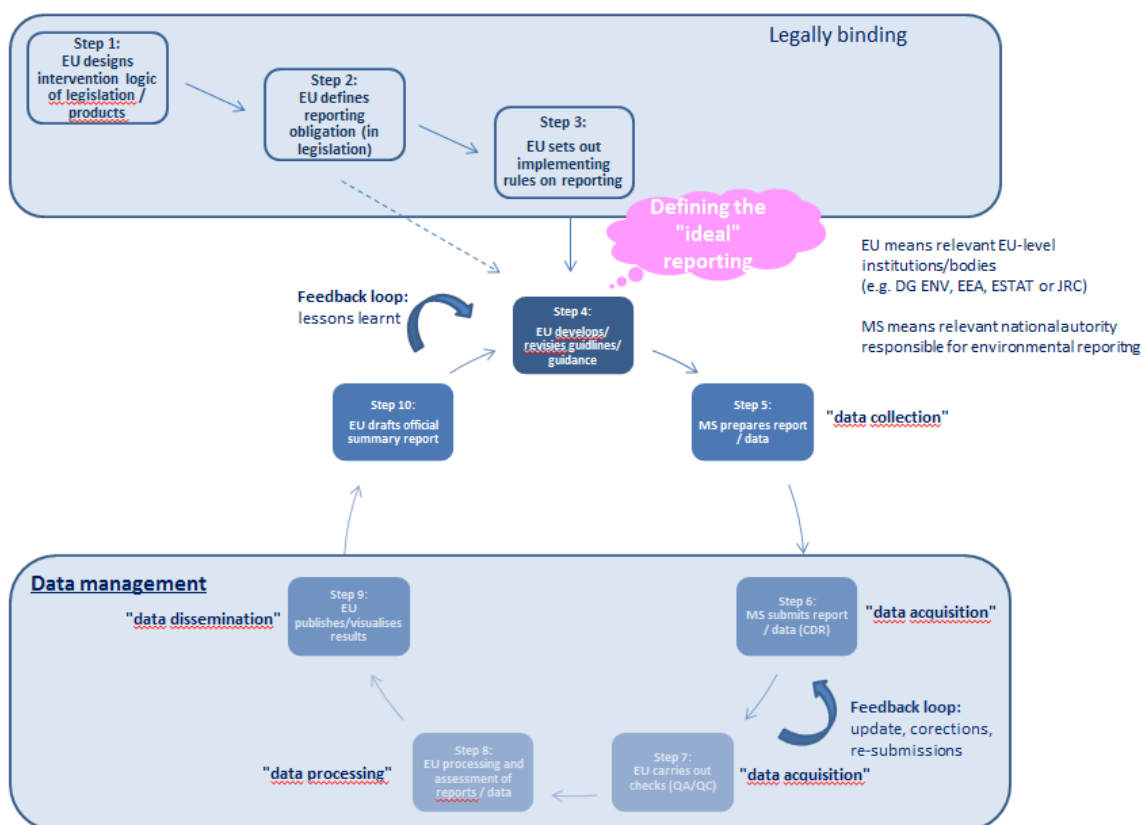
Legally binding

Step 1:
EU designs intervention logic of legislation / products

Step 2:
EU defines reporting obligation (in legislation)

Step 3:
EU sets out implementing rules on reporting

Defining the "ideal" reporting

EU means relevant EU-level institutions/bodies (e.g. DG ENV, EEA, ESTAT or JRC)

MS means relevant national autority responsible for environmental reporitng

Feedback loop:
lessons learnt

Step 4:
EU develops/ revisies guidlines/ guidance

Step 10:
EU drafts official summary report

Step 5:
MS prepares report / data

"data collection"

Data management

Step 9:
EU publishes/visualises results

"data dissemination"

Step 6:
MS submits report / data (CDR)

"data acquisition"

Feedback loop:
update, corections, re-submissions

Step 8:
EU processing and assessment of reports / data

"data processing"

Step 7:
EU carries out checks (QA/QC)

"data acquisition"